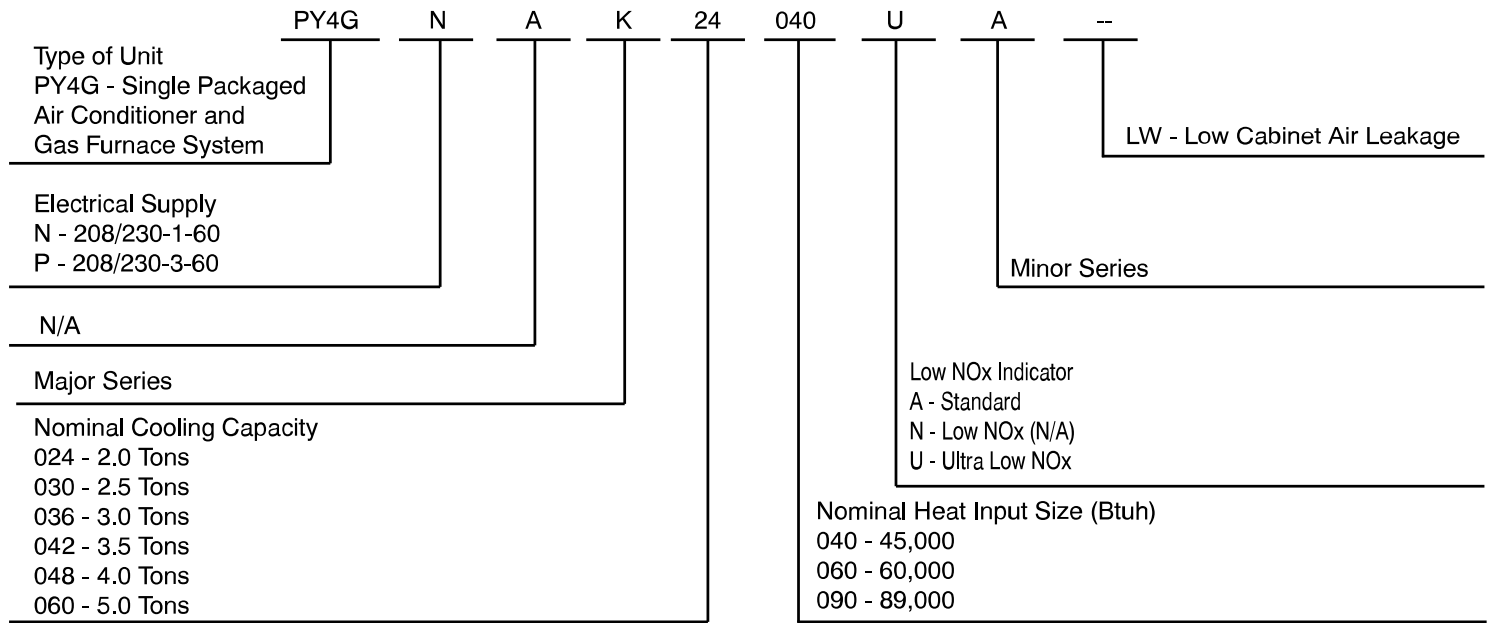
PY4G N A K 24 040 U A --

Type of Unit
PY4G - Single Packaged Air Conditioner and Gas Furnace System

Electrical Supply
N - 208/230-1-60
P - 208/230-3-60

N/A

Major Series

Nominal Cooling Capacity
024 - 2.0 Tons
030 - 2.5 Tons
036 - 3.0 Tons
042 - 3.5 Tons
048 - 4.0 Tons
060 - 5.0 Tons

LW - Low Cabinet Air Leakage

Minor Series

Low NOx Indicator
A - Standard
N - Low NOx (N/A)
U - Ultra Low NOx

Nominal Heat Input Size (Btuh)
040 - 45,000
060 - 60,000
090 - 89,000